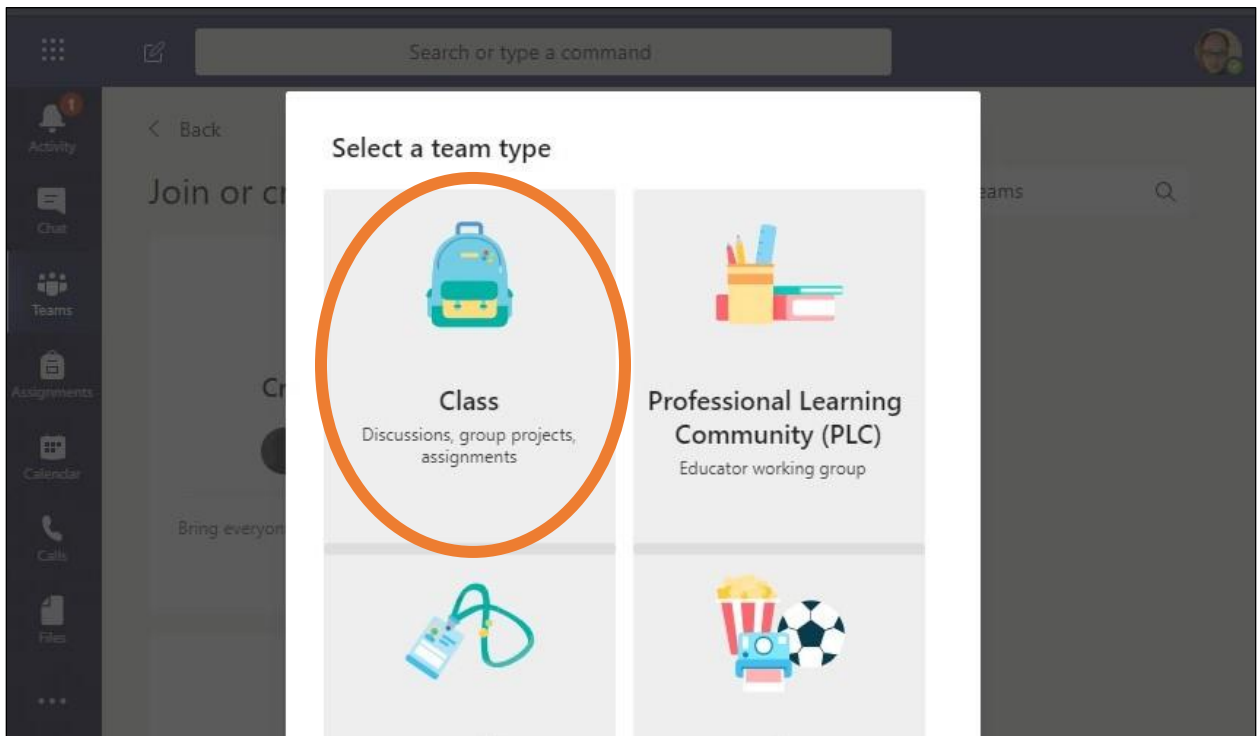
Search or type a command

1
Activity

Chat

Teams

Assignments

Calendar

Calls

Files

...

< Back

Join or cr

eams

Cr

Bring everyon

Select a team type

Class
Discussions, group projects, assignments

Professional Learning Community (PLC)
Educator working group